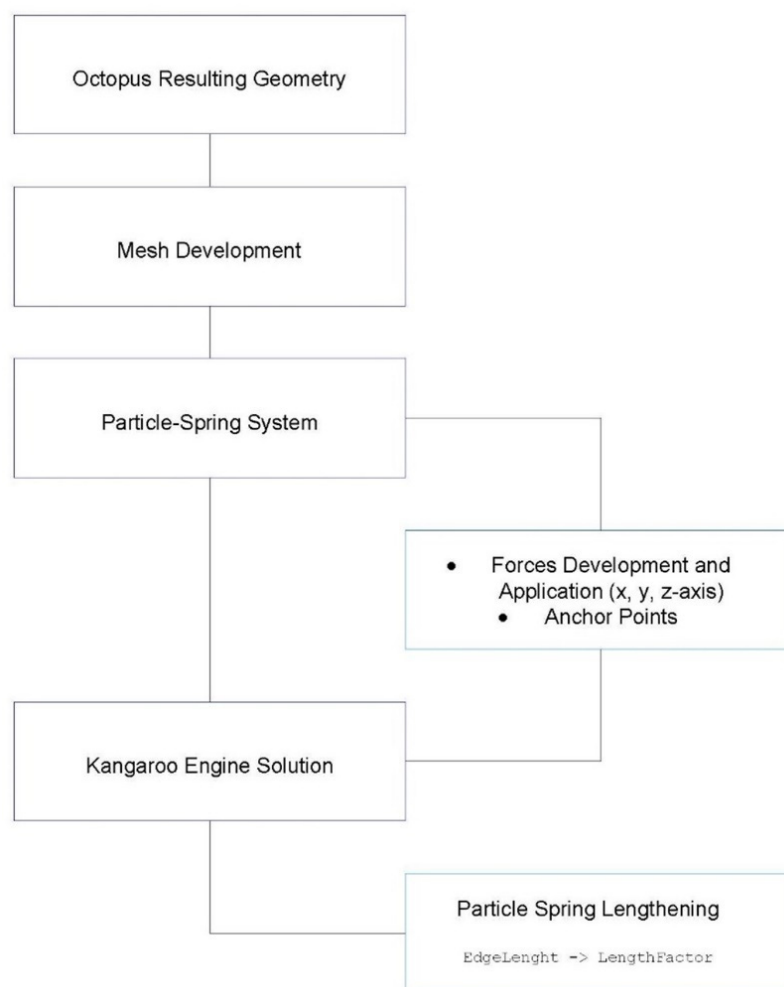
Octopus Resulting Geometry

Mesh Development

Particle-Spring System

- Forces Development and Application (x, y, z-axis)
- Anchor Points

Kangaroo Engine Solution

Particle Spring Lengthening

EdgeLenght -> LengthFactor